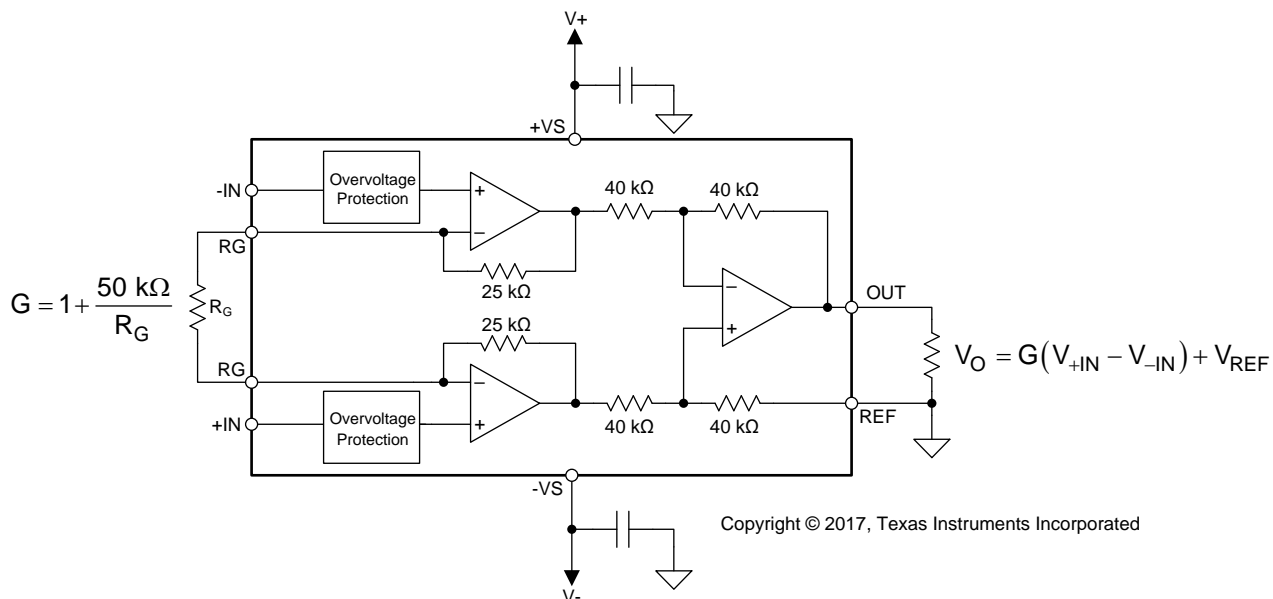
V+

+VS

-IN

Overvoltage Protection

+

–

40 kΩ

40 kΩ

RG

25 kΩ

$G = 1 + \frac{50\ k\Omega}{R_G}$

$R_G$

–

+

OUT

25 kΩ

RG

–

$V_O = G(V_{+IN} - V_{-IN}) + V_{REF}$

+IN

Overvoltage Protection

+

40 kΩ

40 kΩ

REF

-VS

Copyright © 2017, Texas Instruments Incorporated

V-